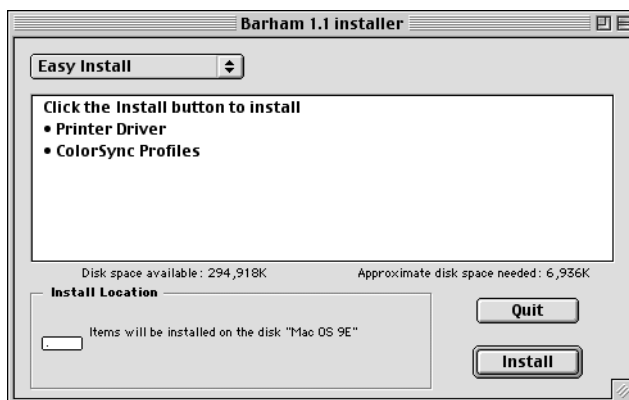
Barham 1.1 installer

Easy Install

Click the Install button to install
• Printer Driver
• ColorSync Profiles

Disk space available: 294,918K

Approximate disk space needed: 6,936K

Install Location

Items will be installed on the disk "Mac OS 9E"

Quit

Install